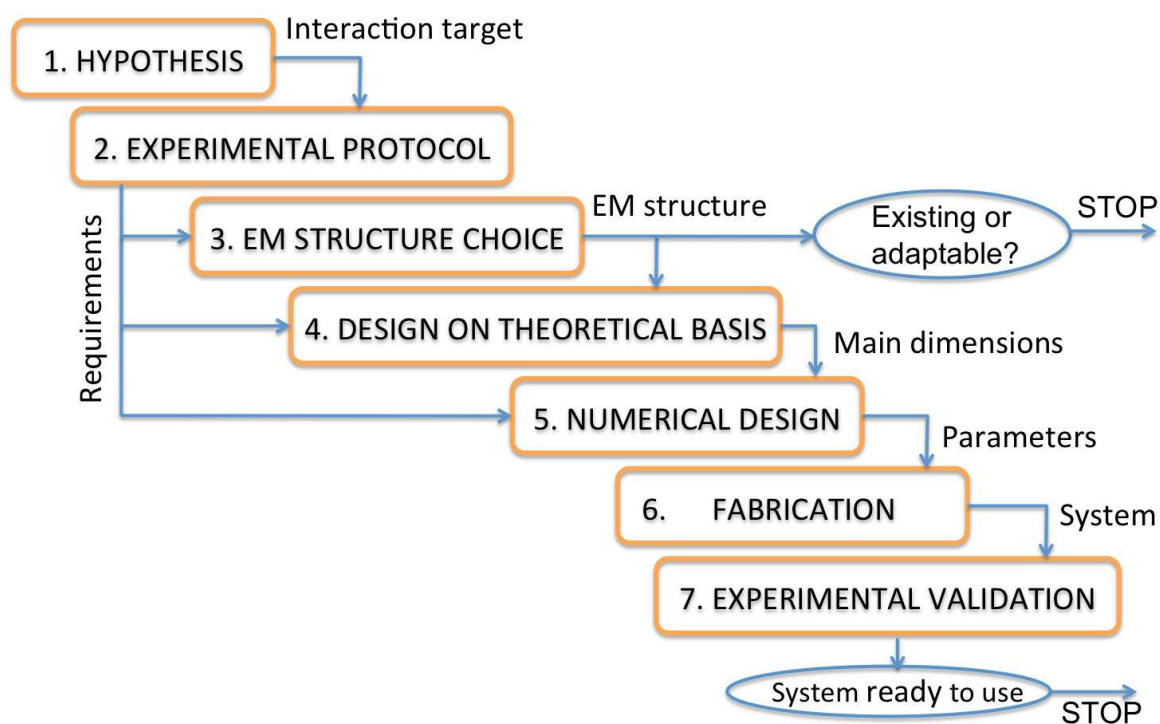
1. HYPOTHESIS

Interaction target

2. EXPERIMENTAL PROTOCOL

Requirements

3. EM STRUCTURE CHOICE

EM structure

Existing or adaptable?

STOP

4. DESIGN ON THEORETICAL BASIS

Main dimensions

5. NUMERICAL DESIGN

Parameters

6. FABRICATION

System

7. EXPERIMENTAL VALIDATION

System ready to use

STOP